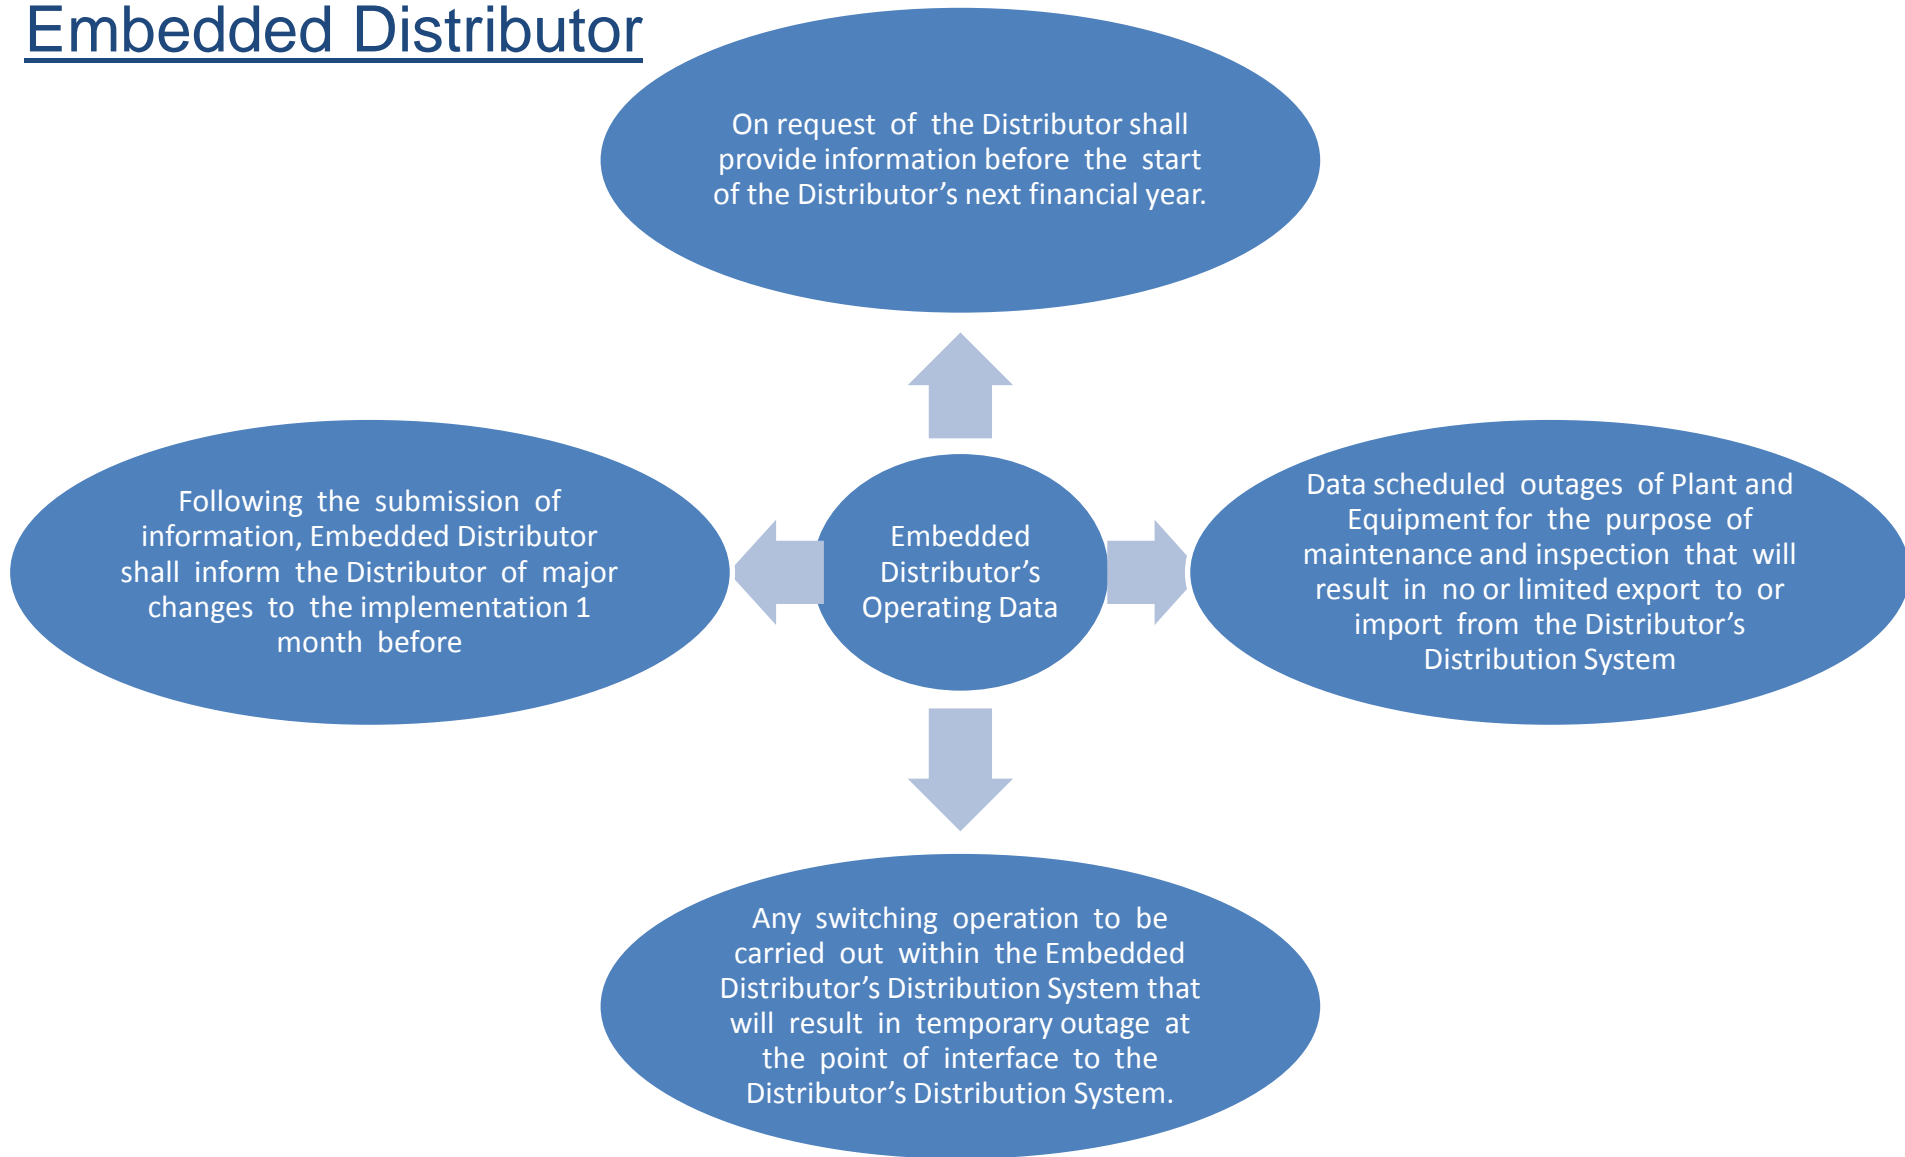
Embedded Distributor

On request of the Distributor shall provide information before the start of the Distributor’s next financial year.

Following the submission of information, Embedded Distributor shall inform the Distributor of major changes to the implementation 1 month before

Embedded Distributor’s Operating Data

Data scheduled outages of Plant and Equipment for the purpose of maintenance and inspection that will result in no or limited export to or import from the Distributor’s Distribution System

Any switching operation to be carried out within the Embedded Distributor’s Distribution System that will result in temporary outage at the point of interface to the Distributor’s Distribution System.